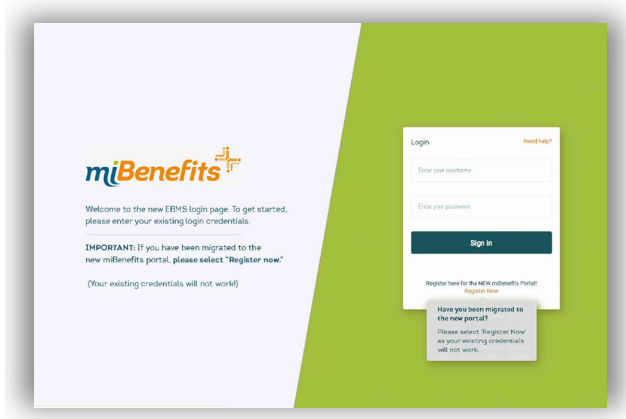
miBenefits

Welcome to the new EBMS login page. To get started, please enter your existing login credentials.

IMPORTANT: If you have been migrated to the new miBenefits portal, please select "Register now."

(Your existing credentials will not work!)

Login

Need help?

Enter your username

Enter your password

Sign in

Register here for the NEW miBenefits Portal!

Register Now

Have you been migrated to the new portal?

Please select 'Register Now' as your existing credentials will not work.